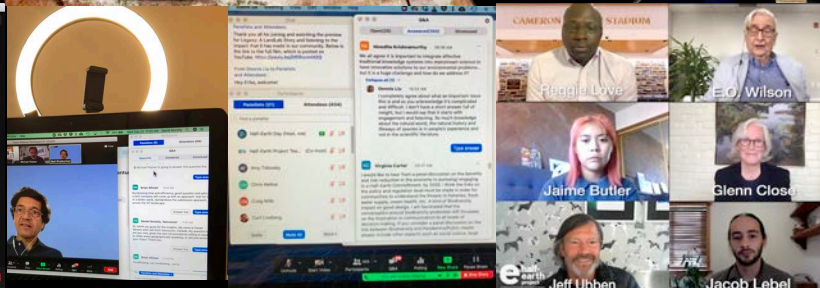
Panelists and Attendees

Thank you all for joining and watching the preview for Legacy: A Landfall Story and listening to the impact that it has made in our community. Below is the link to the full film, which is posted on YouTube.

Q&A

Open (24)

Answered (95)

Dismissed

Panelists (9)

Attendees (434)

Half-Earth Day (Host, me)

Half-Earth Project (Co-host)

Amy Tidlowitz

Chris Nelms

Craig Mills

Carl Lindberg

Type answer

Virginia Carter

Unmute

Start Video

Participants

Q&A

Share

Polling

Record

Leave Meeting

CAMERON STADIUM

Reggie Love

E.O. Wilson

Jaime Butler

Glenn Close

half earth project

Jeff Ubben

Jacob Lebel